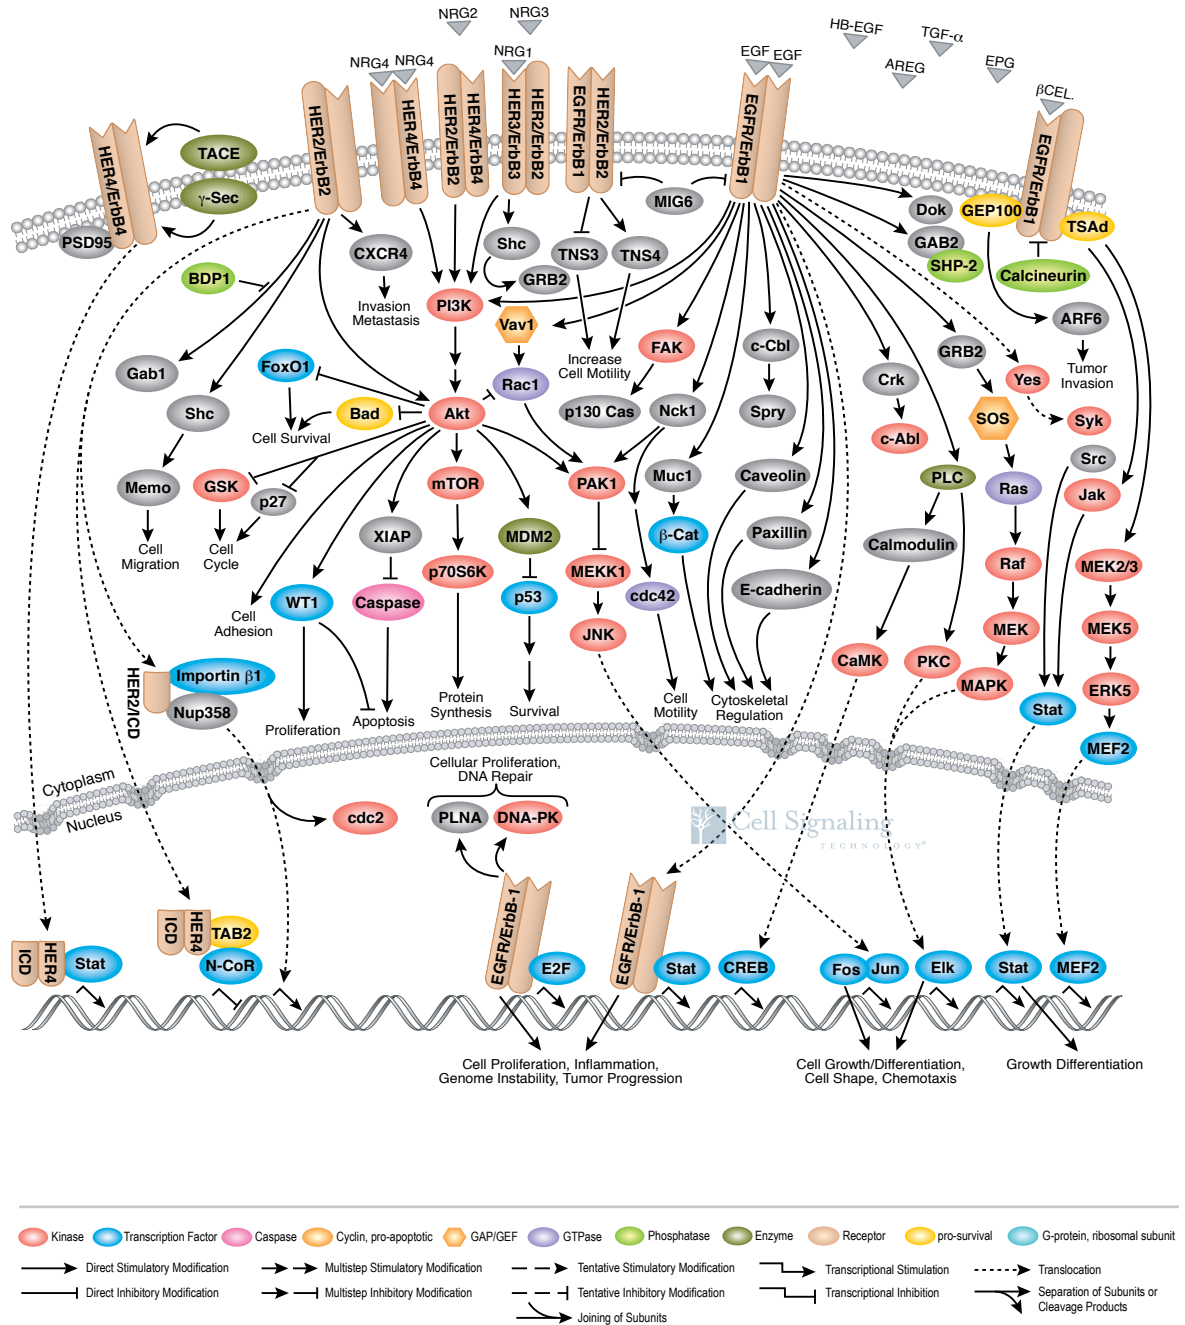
NRG2 NRG3 NRG1 NRG4 NRG4 HB-EGF TGF-α EGF EGF AREG EPG βCEL.

HER4/ErbB4 HER2/ErbB2 HER4/ErbB4 HER2/ErbB2 HER4/ErbB4 HER3/ErbB3 HER2/ErbB2 EGFR/ErbB1 HER2/ErbB2 EGFR/ErbB1 EGFR/ErbB1

TACE γ-Sec PSD95 MIG6 Dok GEP100 TSAd GAB2 SHP-2 Calcineurin ARF6 Tumor Invasion

BDP1 CXCR4 Invasion Metastasis Shc GRB2 TNS3 TNS4 PI3K Vav1 Increase Cell Motility FAK c-Cbl GRB2 Yes Syk SOS Crk c-Abl Src Jak Ras

Gab1 FoxO1 Bad Akt Rac1 p130 Cas Nck1 Spry Cell Survival Shc Memo GSK p27 Cell Migration Cell Cycle mTOR PAK1 Muc1 Caveolin PLC β-Cat Paxillin Calmodulin Raf MEK2/3 XIAP MDM2 WT1 Caspase p70S6K p53 MEKK1 cdc42 E-cadherin Cell Adhesion JNK MEK MEK5 CaMK PKC MAPK ERK5

HER2/ICD Importin β1 Nup358 Proliferation Apoptosis Protein Synthesis Survival Cell Motility Cytoskeletal Regulation Stat MEF2

Cytoplasm Nucleus Cellular Proliferation, DNA Repair cdc2 PLNA DNA-PK Cell Signaling TECHNOLOGY®

ICD HER4 Stat ICD HER4 TAB2 N-CoR EGFR/ErbB-1 E2F EGFR/ErbB-1 Stat CREB Fos Jun Elk Stat MEF2

Cell Proliferation, Inflammation, Genome Instability, Tumor Progression
Cell Growth/Differentiation, Cell Shape, Chemotaxis
Growth Differentiation

Kinase Transcription Factor Caspase Cyclin, pro-apoptotic GAP/GEF GTPase Phosphatase Enzyme Receptor pro-survival G-protein, ribosomal subunit
Direct Stimulatory Modification Multistep Stimulatory Modification Tentative Stimulatory Modification Transcriptional Stimulation Translocation
Direct Inhibitory Modification Multistep Inhibitory Modification Tentative Inhibitory Modification Transcriptional Inhibition Separation of Subunits or Cleavage Products
Joining of Subunits